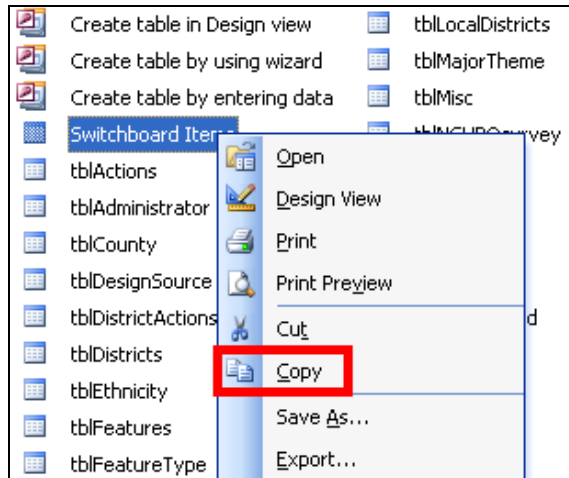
Create table in Design view
Create table by using wizard
Create table by entering data
Switchboard Items
tblActions
tblAdministrator
tblCounty
tblDesignSource
tblDistrictActions
tblDistricts
tblEthnicity
tblFeatures
tblFeatureType

tblLocalDistricts
tblMajorTheme
tblMisc
tblNCHRPsurvey
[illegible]d

Open
Design View
Print
Print Preview
Cut
Copy
Save As...
Export...